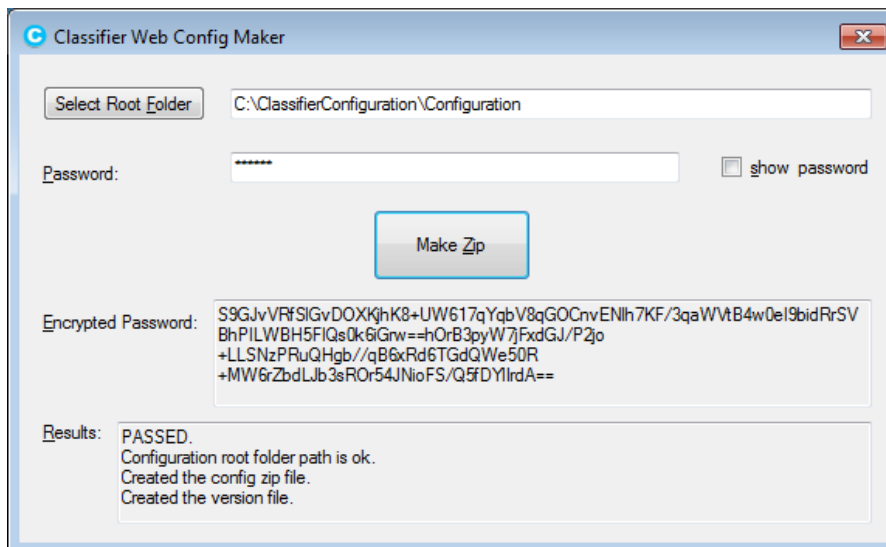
Classifier Web Config Maker

Select Root Folder

C:\ClassifierConfiguration\Configuration

Password:

******

show password

Make Zip

Encrypted Password:

S9GJvVRfSlGvDOXKjhK8+UW617qYqbV8qGOCnvENlh7KF/3qaWVtB4w0eI9bidRrSVBhPILWBH5FlQs0k6iGrw==hOrB3pyW7jFxdGJ/P2jo+LLSNzPRuQHgb//qB6xRd6TGdQWe50R+MW6rZbdLJb3sROr54JNioFS/Q5fDYlIrdA==

Results:

PASSED.
Configuration root folder path is ok.
Created the config zip file.
Created the version file.